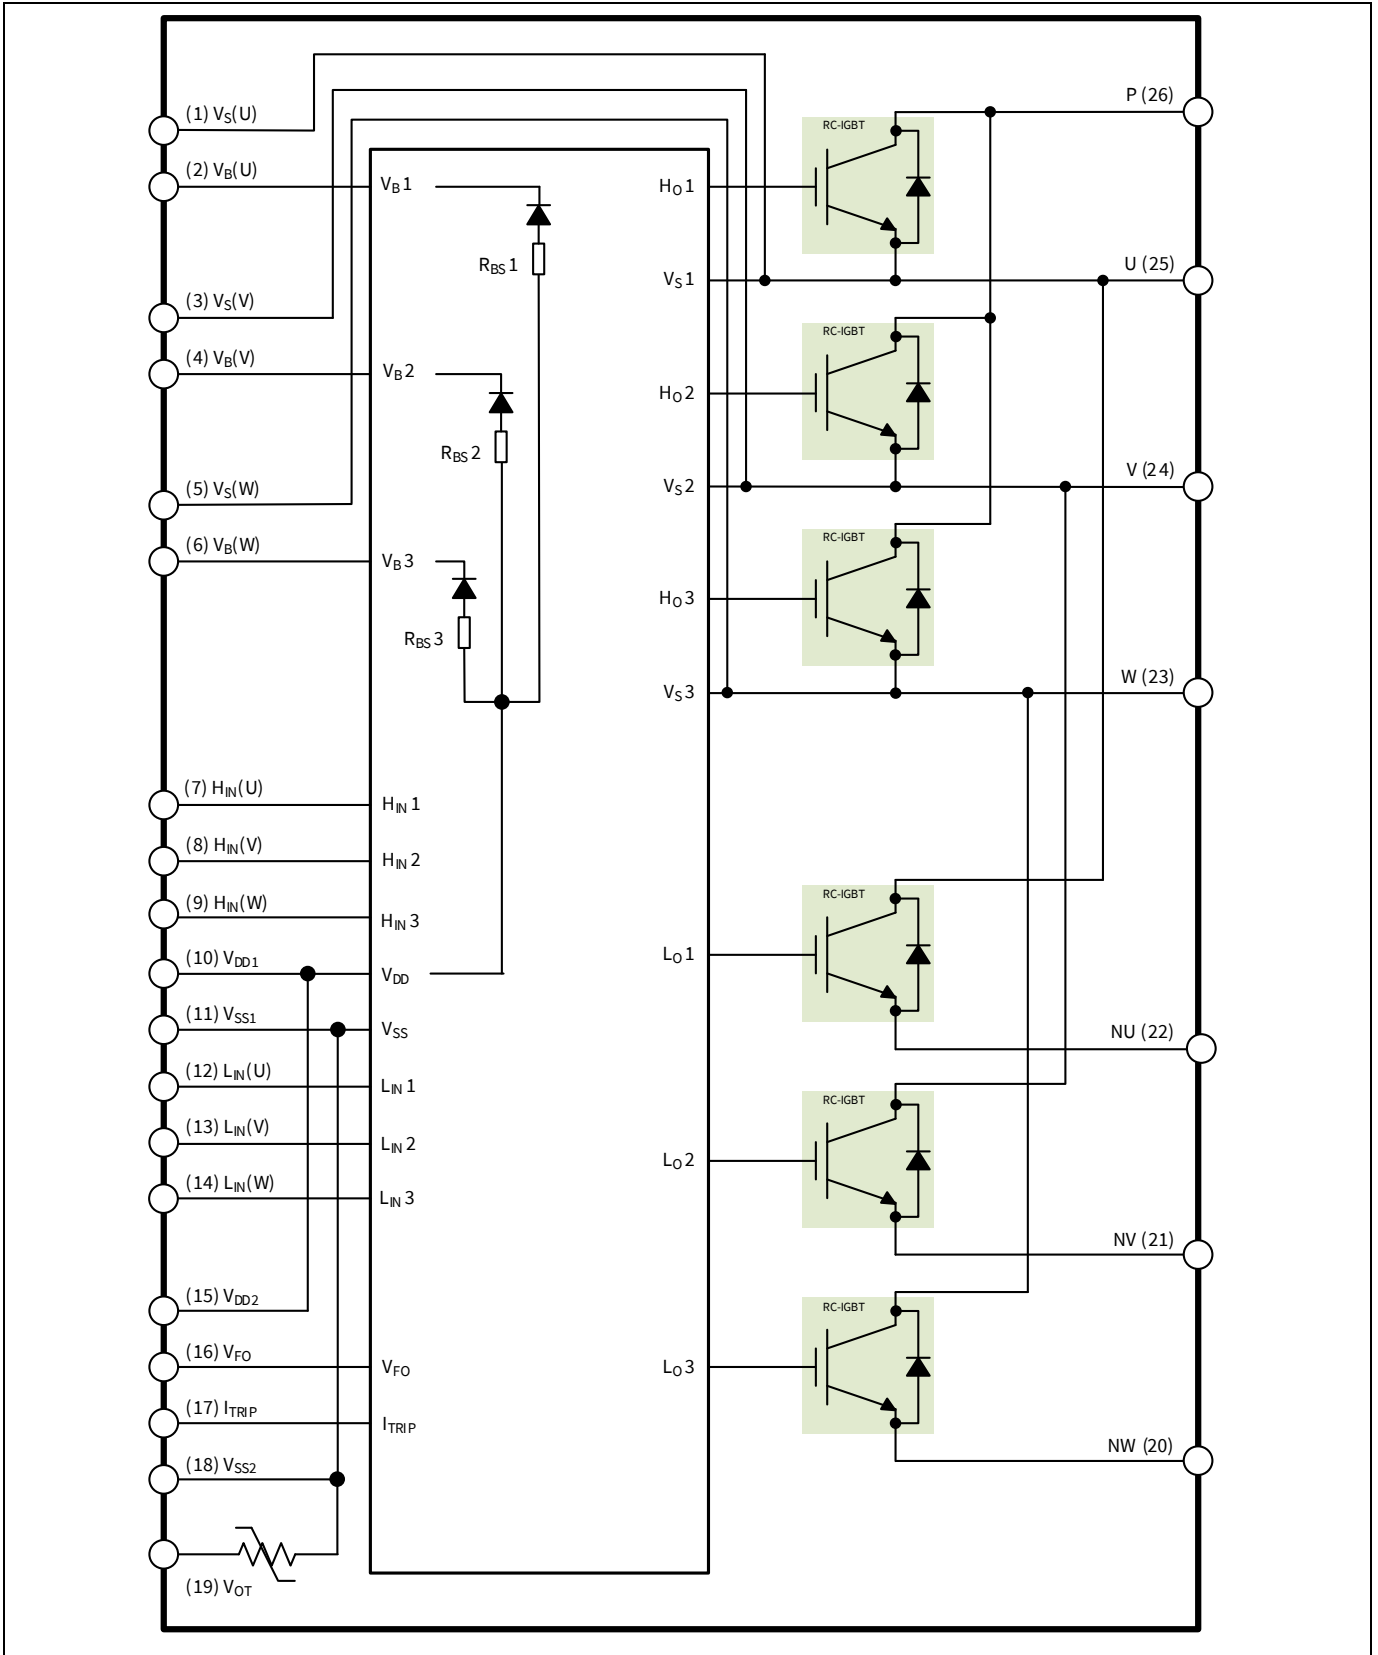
(1) $V_S(U)$
(2) $V_B(U)$
(3) $V_S(V)$
(4) $V_B(V)$
(5) $V_S(W)$
(6) $V_B(W)$
(7) $H_{IN}(U)$
(8) $H_{IN}(V)$
(9) $H_{IN}(W)$
(10) $V_{DD1}$
(11) $V_{SS1}$
(12) $L_{IN}(U)$
(13) $L_{IN}(V)$
(14) $L_{IN}(W)$
(15) $V_{DD2}$
(16) $V_{FO}$
(17) $I_{TRIP}$
(18) $V_{SS2}$
(19) $V_{OT}$

$V_B1$
$R_{BS}1$
$V_B2$
$R_{BS}2$
$V_B3$
$R_{BS}3$
$H_{IN}1$
$H_{IN}2$
$H_{IN}3$
$V_{DD}$
$V_{SS}$
$L_{IN}1$
$L_{IN}2$
$L_{IN}3$
$V_{FO}$
$I_{TRIP}$

$H_O1$
$V_S1$
$H_O2$
$V_S2$
$H_O3$
$V_S3$
$L_O1$
$L_O2$
$L_O3$

RC-IGBT
RC-IGBT
RC-IGBT
RC-IGBT
RC-IGBT
RC-IGBT

P (26)
U (25)
V (24)
W (23)
NU (22)
NV (21)
NW (20)